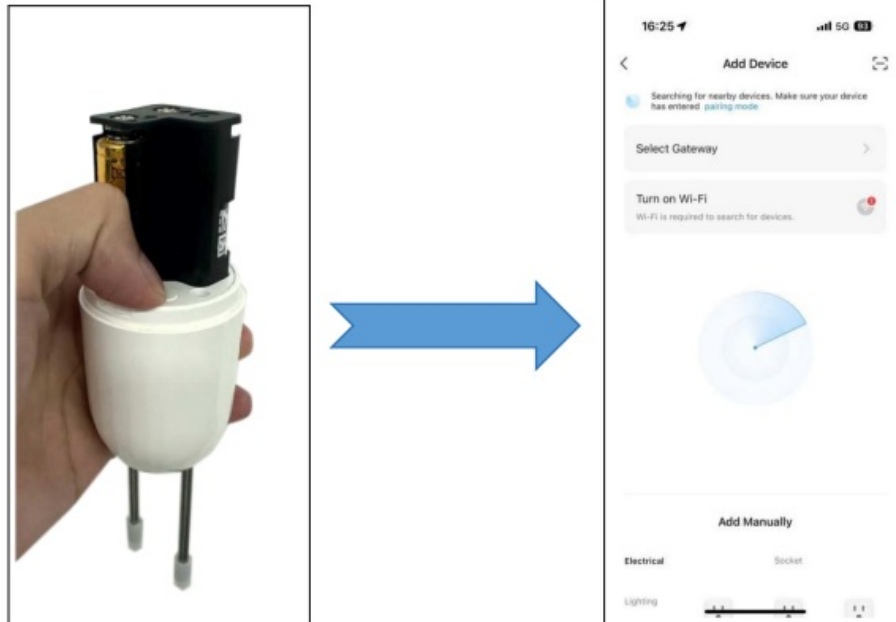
16:25

5G 93

Add Device

Searching for nearby devices. Make sure your device has entered pairing mode

Select Gateway

Turn on Wi-Fi

Wi-Fi is required to search for devices.

Add Manually

Electrical

Socket

Lighting